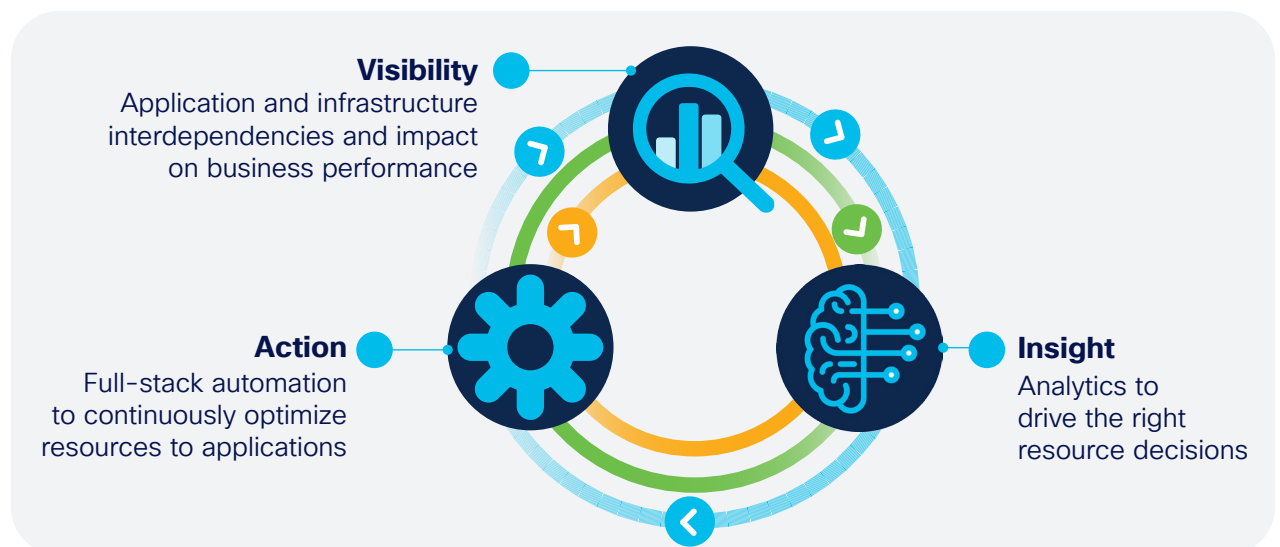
Visibility
Application and infrastructure interdependencies and impact on business performance

Action
Full-stack automation to continuously optimize resources to applications

Insight
Analytics to drive the right resource decisions